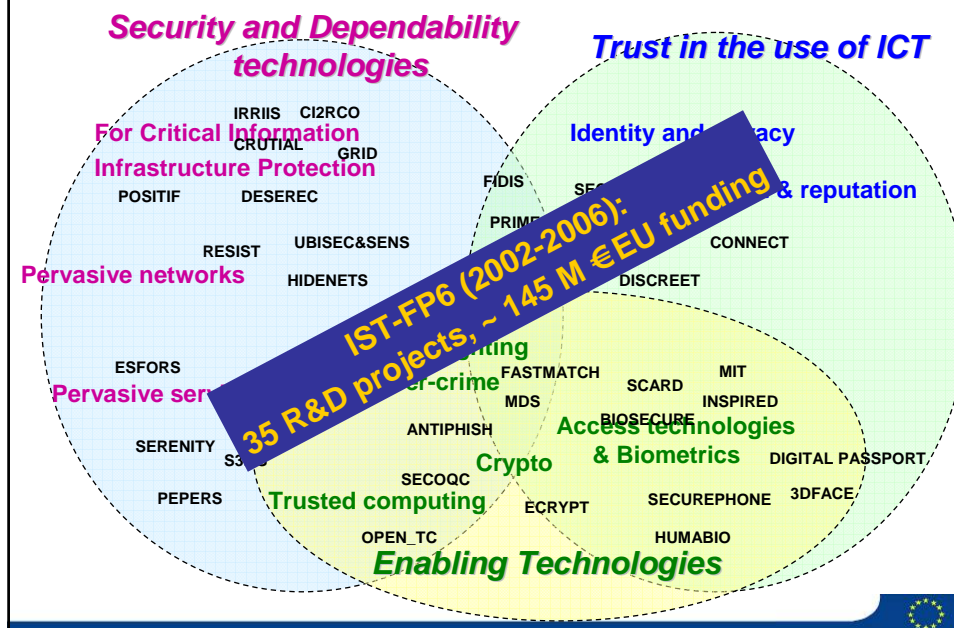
Security and Dependability technologies

Trust in the use of ICT

IRRIIS CI2RCO

For Critical Information Infrastructure Protection

CRUTIAL

GRID

POSITIF DESEREC

RESIST UBISEC&SENS

Pervasive networks

HIDENETS

ESFORS

Pervasive serv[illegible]

SERENITY

S3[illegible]

PEPERS

Identity and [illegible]acy

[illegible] & reputation

FIDIS

SE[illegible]

PRIME

CONNECT

DISCREET

IST-FP6 (2002-2006): 35 R&D projects, ~ 145 M €EU funding

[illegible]ting

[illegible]er-crime

FASTMATCH

MDS

ANTIPHISH

SECOQC

Crypto

Trusted computing

OPEN_TC

ECRYPT

SCARD

MIT

INSPIRED

BIOSECURE

Access technologies & Biometrics

DIGITAL PASSPORT

SECUREPHONE

3DFACE

HUMABIO

Enabling Technologies